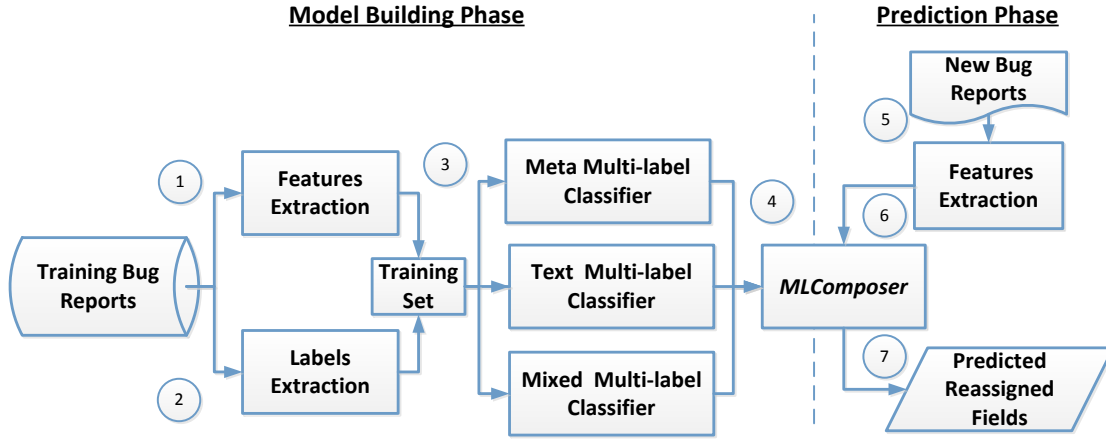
Model Building Phase

Prediction Phase

New Bug Reports

5

1

Features Extraction

3

Meta Multi-label Classifier

4

Features Extraction

6

Training Bug Reports

Training Set

Text Multi-label Classifier

MLComposer

Labels Extraction

2

Mixed Multi-label Classifier

7

Predicted Reassigned Fields